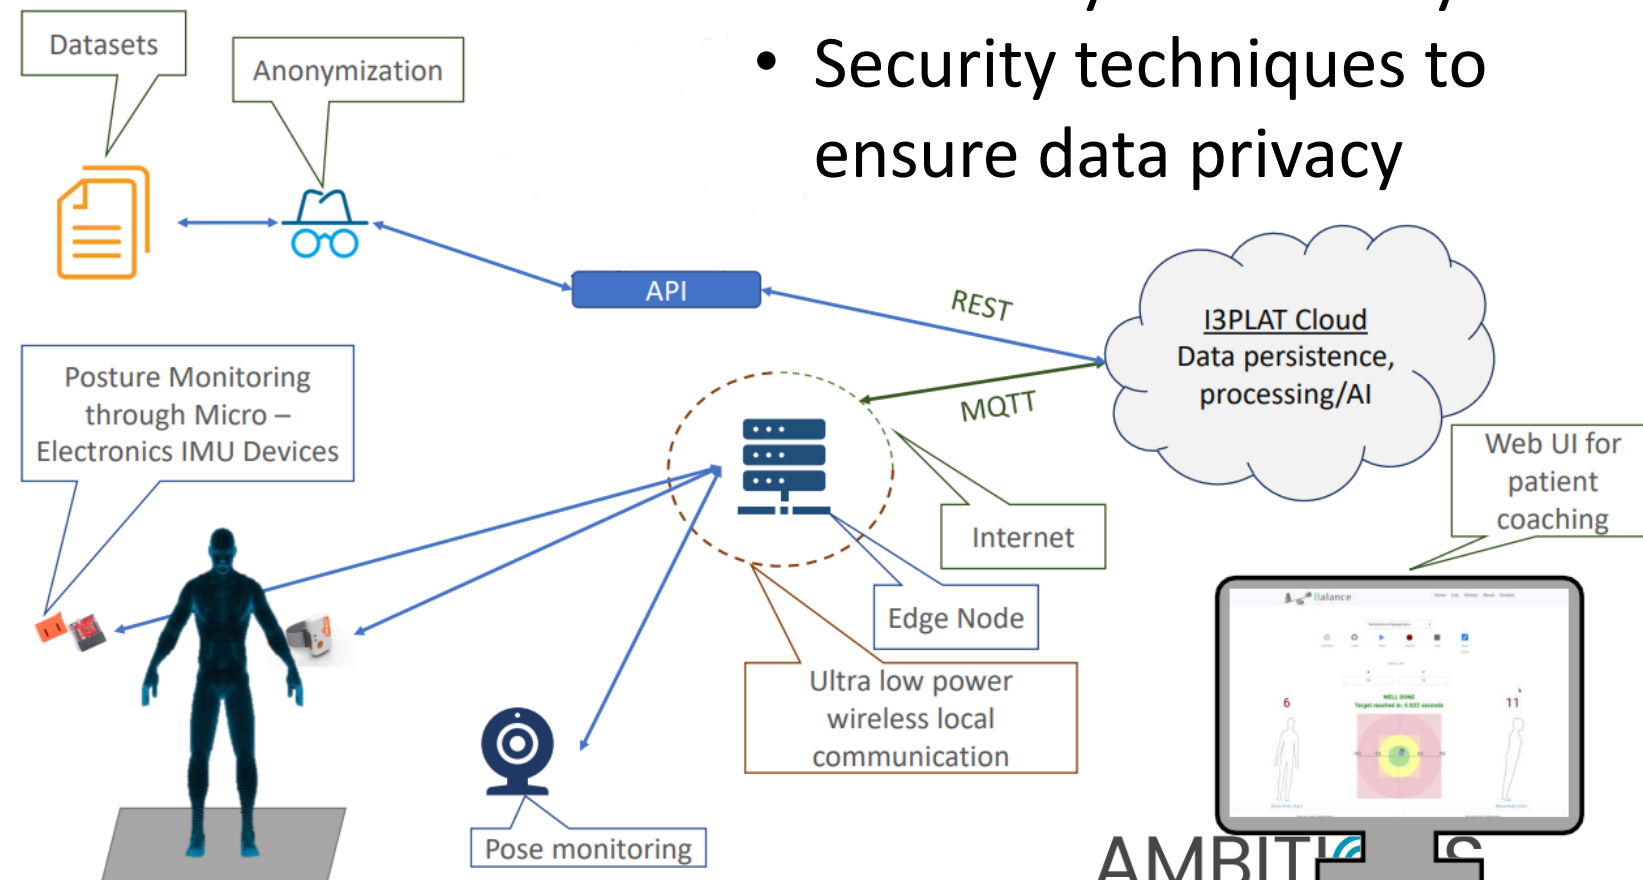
Datasets

Anonymization

• Security techniques to ensure data privacy

API

REST

I3PLAT Cloud
Data persistence, processing/AI

MQTT

Posture Monitoring through Micro – Electronics IMU Devices

Internet

Web UI for patient coaching

Edge Node

Ultra low power wireless local communication

Pose monitoring

Balance

6

WELL DONE

11

AMBIT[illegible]S